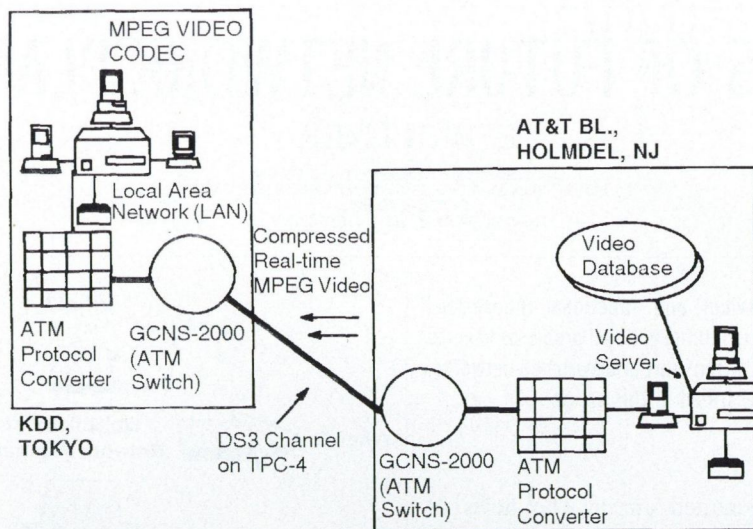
MPEG VIDEO CODEC

Local Area Network (LAN)

ATM Protocol Converter

GCNS-2000 (ATM Switch)

KDD, TOKYO

Compressed Real-time MPEG Video

DS3 Channel on TPC-4

AT&T BL., HOLMDEL, NJ

Video Database

Video Server

GCNS-2000 (ATM Switch)

ATM Protocol Converter